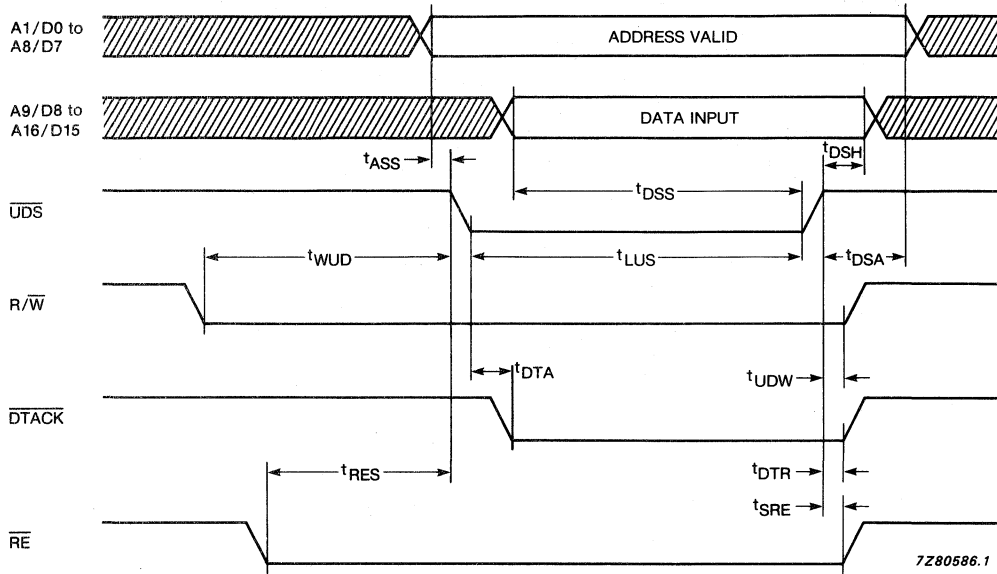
A1/D0 to A8/D7

ADDRESS VALID

A9/D8 to A16/D15

DATA INPUT

$t_{ASS}$

$t_{DSH}$

$\overline{UDS}$

$t_{DSS}$

$t_{WUD}$

$t_{LUS}$

$t_{DSA}$

$R/\overline{W}$

$t_{DTA}$

$t_{UDW}$

$\overline{DTACK}$

$t_{RES}$

$t_{DTR}$

$t_{SRE}$

$\overline{RE}$

7Z80586.1